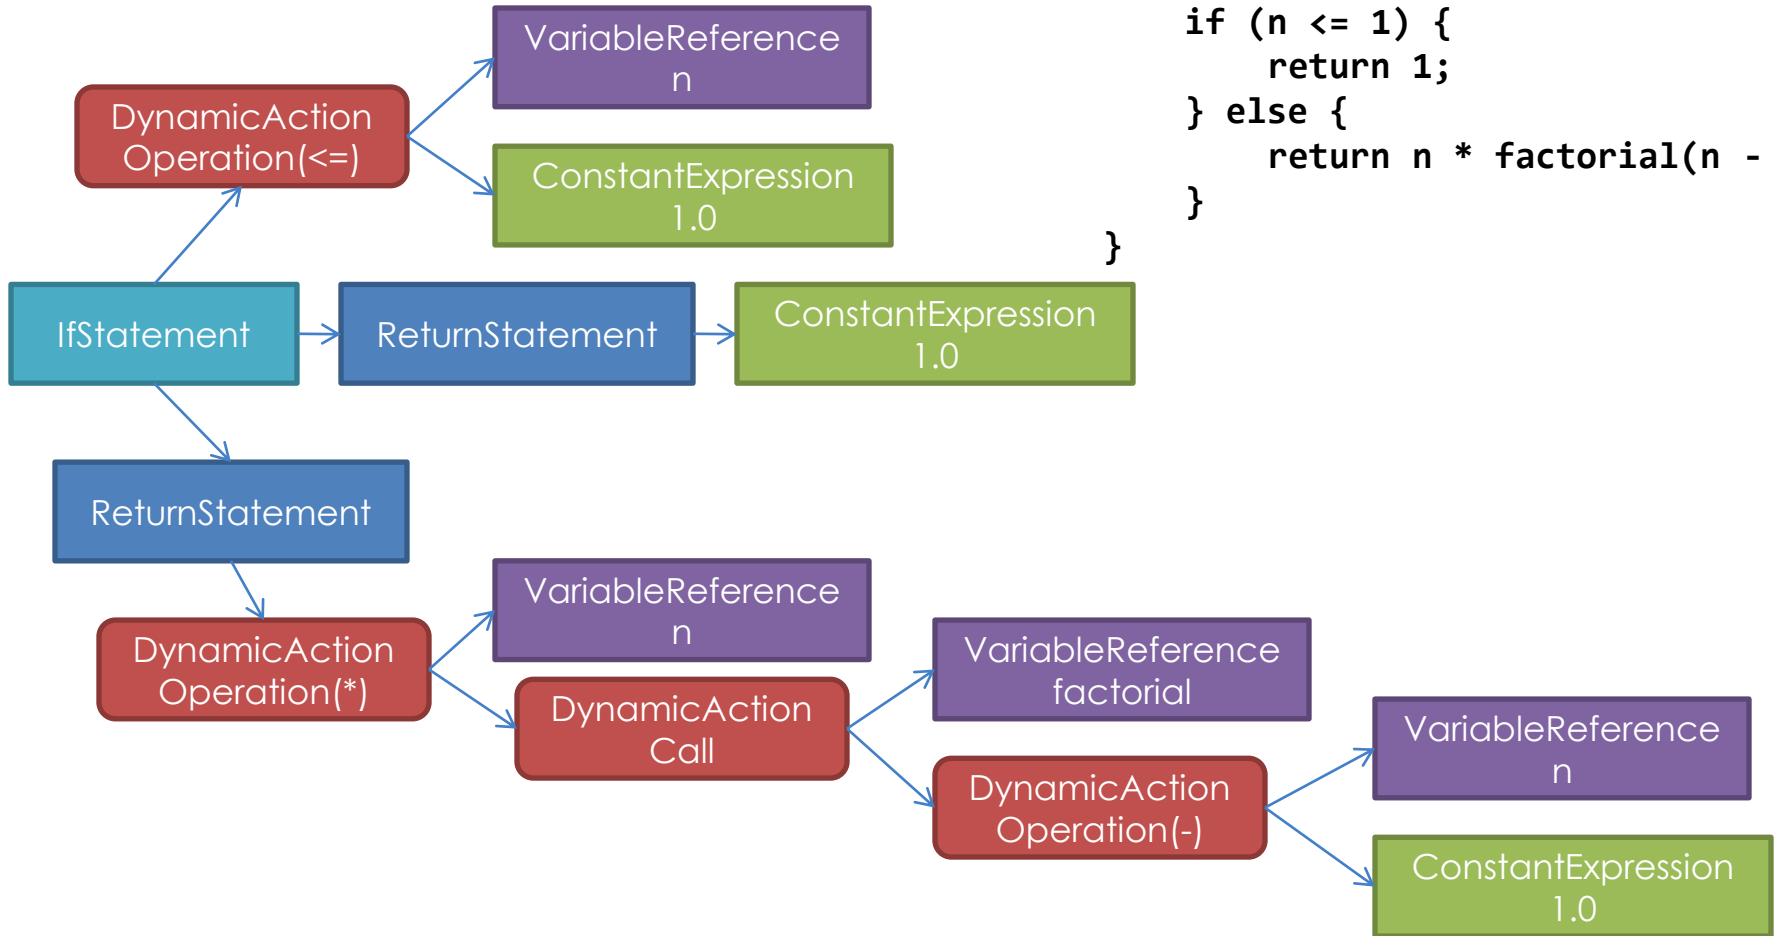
if (n <= 1) {
    return 1;
} else {
    return n * factorial(n -
}
}

DynamicAction Operation(<=)

VariableReference n

ConstantExpression 1.0

IfStatement

ReturnStatement

ConstantExpression 1.0

ReturnStatement

DynamicAction Operation(*)

VariableReference n

DynamicAction Call

VariableReference factorial

DynamicAction Operation(-)

VariableReference n

ConstantExpression 1.0